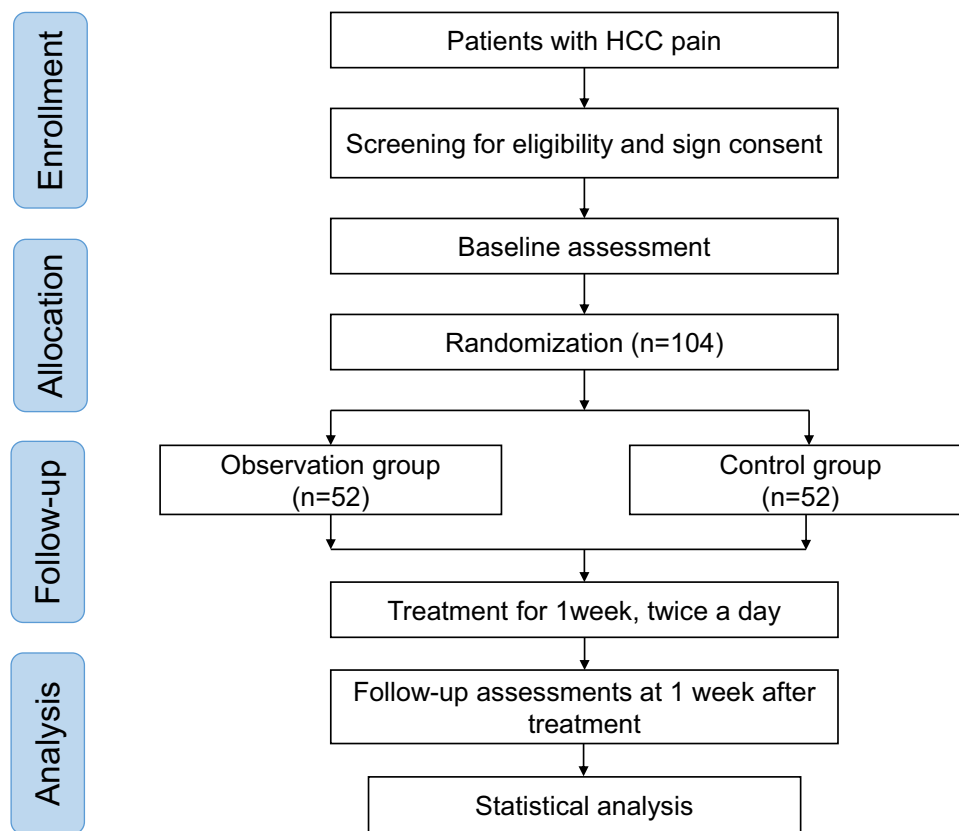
Enrollment

Allocation

Follow-up

Analysis

Patients with HCC pain

Screening for eligibility and sign consent

Baseline assessment

Randomization (n=104)

Observation group (n=52)

Control group (n=52)

Treatment for 1week, twice a day

Follow-up assessments at 1 week after treatment

Statistical analysis